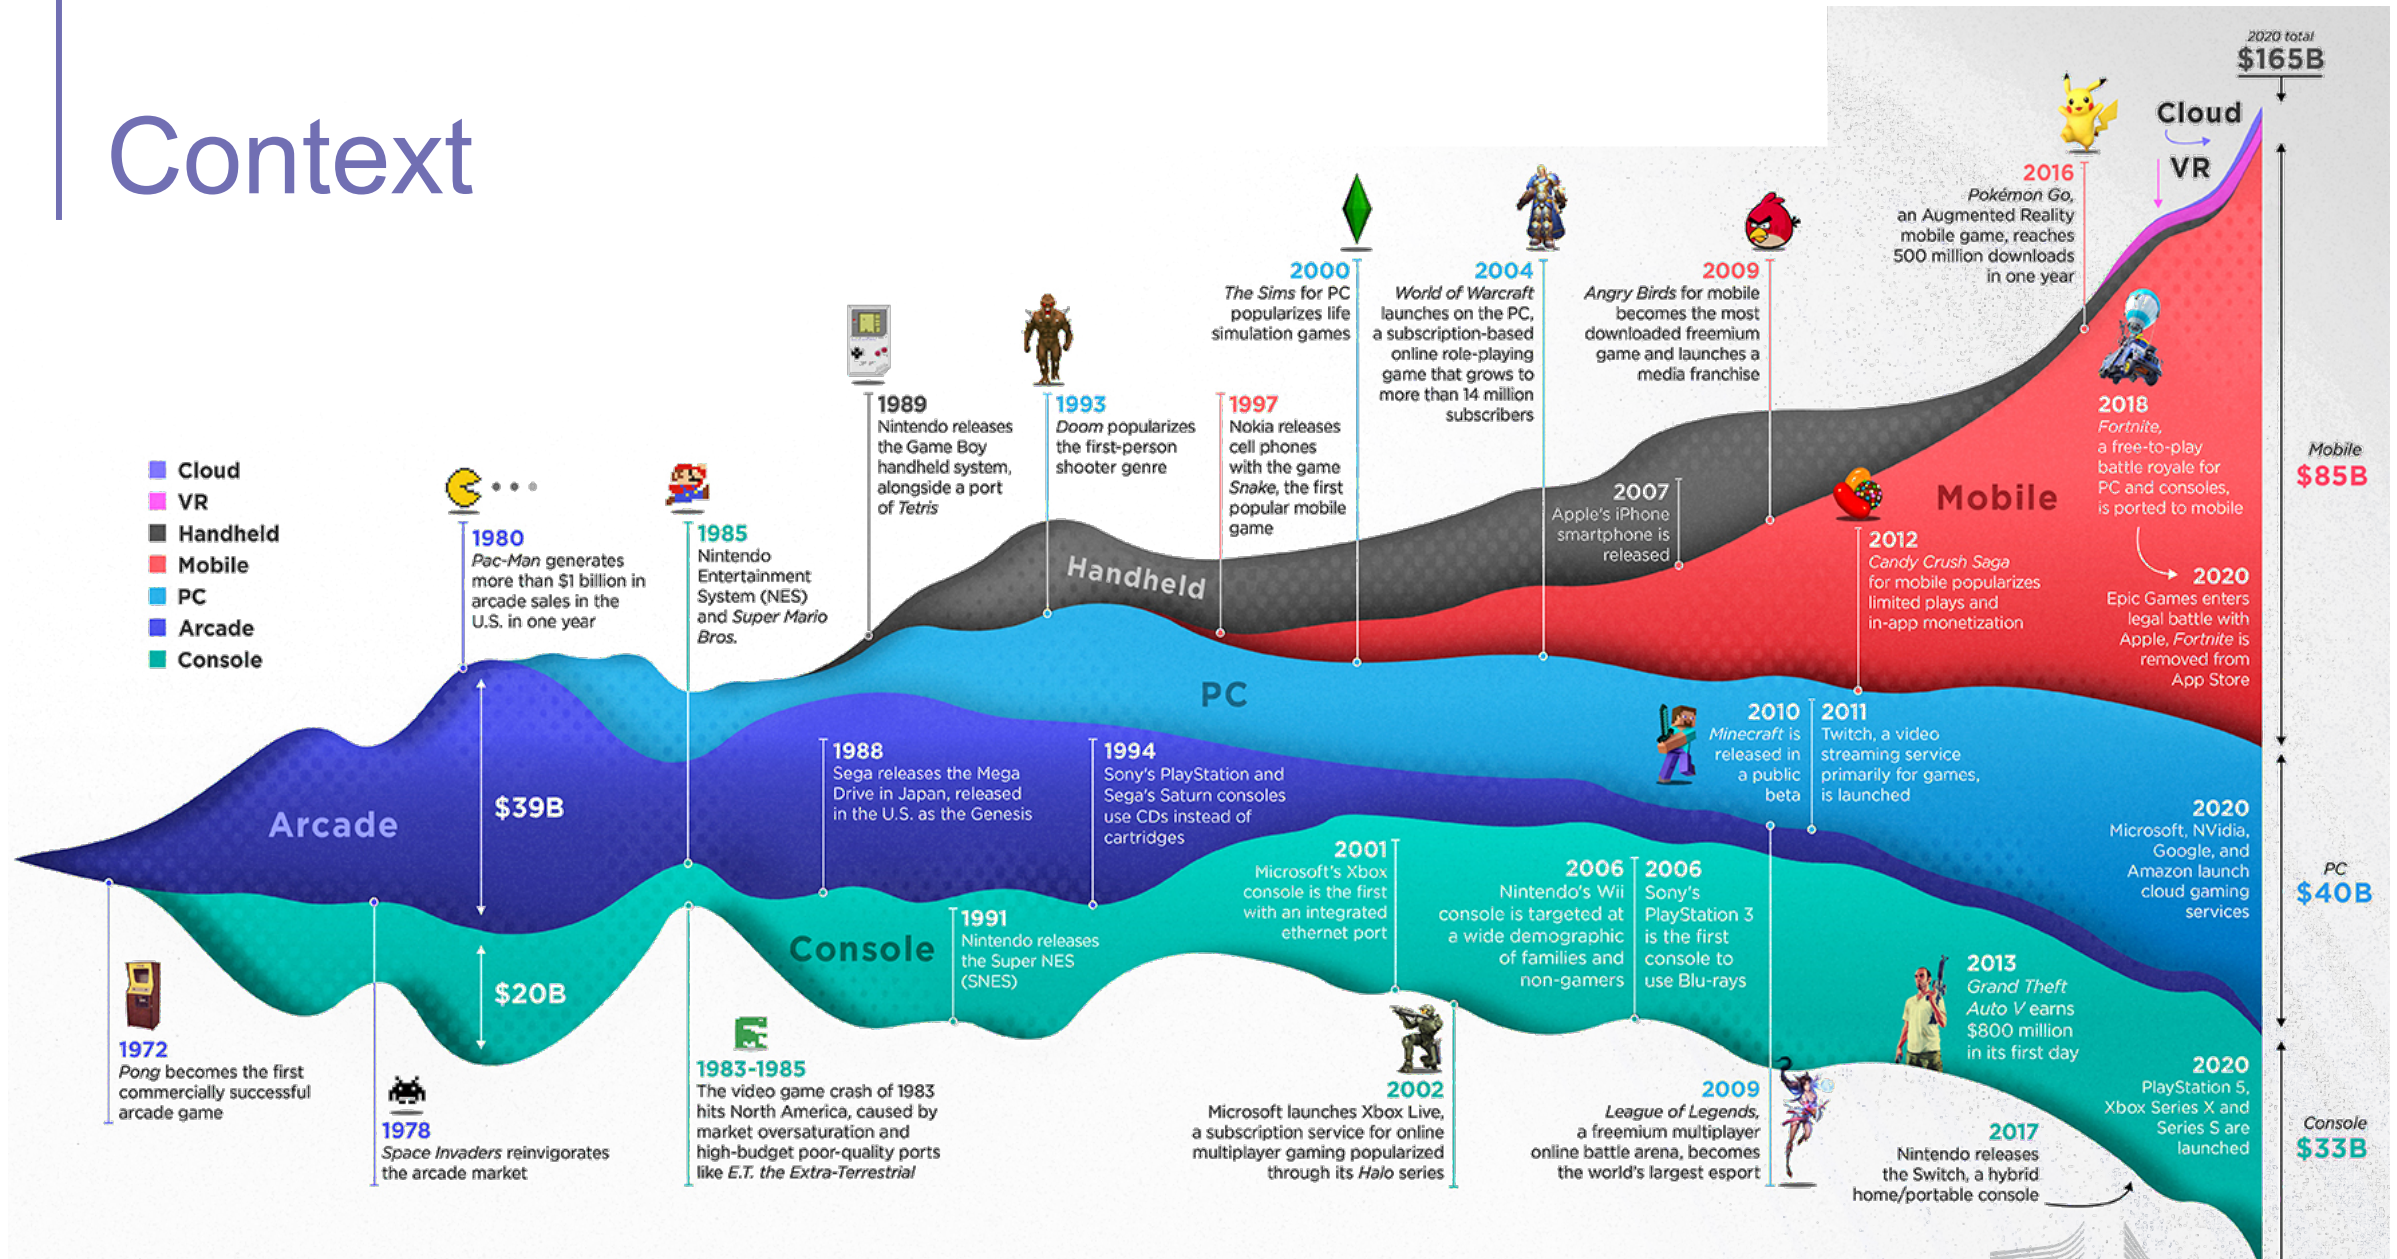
Context

2020 total
$165B

Cloud
VR

2016
Pokémon Go, an Augmented Reality mobile game, reaches 500 million downloads in one year

Cloud
VR
Handheld
Mobile
PC
Arcade
Console

2000
The Sims for PC popularizes life simulation games

2004
World of Warcraft launches on the PC, a subscription-based online role-playing game that grows to more than 14 million subscribers

2009
Angry Birds for mobile becomes the most downloaded freemium game and launches a media franchise

1989
Nintendo releases the Game Boy handheld system, alongside a port of Tetris

1993
Doom popularizes the first-person shooter genre

1997
Nokia releases cell phones with the game Snake, the first popular mobile game

2018
Fortnite, a free-to-play battle royale for PC and consoles, is ported to mobile

Mobile
$85B

1980
Pac-Man generates more than $1 billion in arcade sales in the U.S. in one year

1985
Nintendo Entertainment System (NES) and Super Mario Bros.

2007
Apple's iPhone smartphone is released

Mobile

2012
Candy Crush Saga for mobile popularizes limited plays and in-app monetization

2020
Epic Games enters legal battle with Apple, Fortnite is removed from App Store

Handheld

PC

Arcade

$39B

1988
Sega releases the Mega Drive in Japan, released in the U.S. as the Genesis

1994
Sony's PlayStation and Sega's Saturn consoles use CDs instead of cartridges

2010
Minecraft is released in a public beta

2011
Twitch, a video streaming service primarily for games, is launched

2020
Microsoft, NVidia, Google, and Amazon launch cloud gaming services

PC
$40B

2001
Microsoft's Xbox console is the first with an integrated ethernet port

2006
Nintendo's Wii console is targeted at a wide demographic of families and non-gamers

2006
Sony's PlayStation 3 is the first console to use Blu-rays

Console

1991
Nintendo releases the Super NES (SNES)

$20B

2013
Grand Theft Auto V earns $800 million in its first day

1972
Pong becomes the first commercially successful arcade game

1978
Space Invaders reinvigorates the arcade market

1983-1985
The video game crash of 1983 hits North America, caused by market oversaturation and high-budget poor-quality ports like E.T. the Extra-Terrestrial

2002
Microsoft launches Xbox Live, a subscription service for online multiplayer gaming popularized through its Halo series

2009
League of Legends, a freemium multiplayer online battle arena, becomes the world's largest esport

2017
Nintendo releases the Switch, a hybrid home/portable console

2020
PlayStation 5, Xbox Series X and Series S are launched

Console
$33B